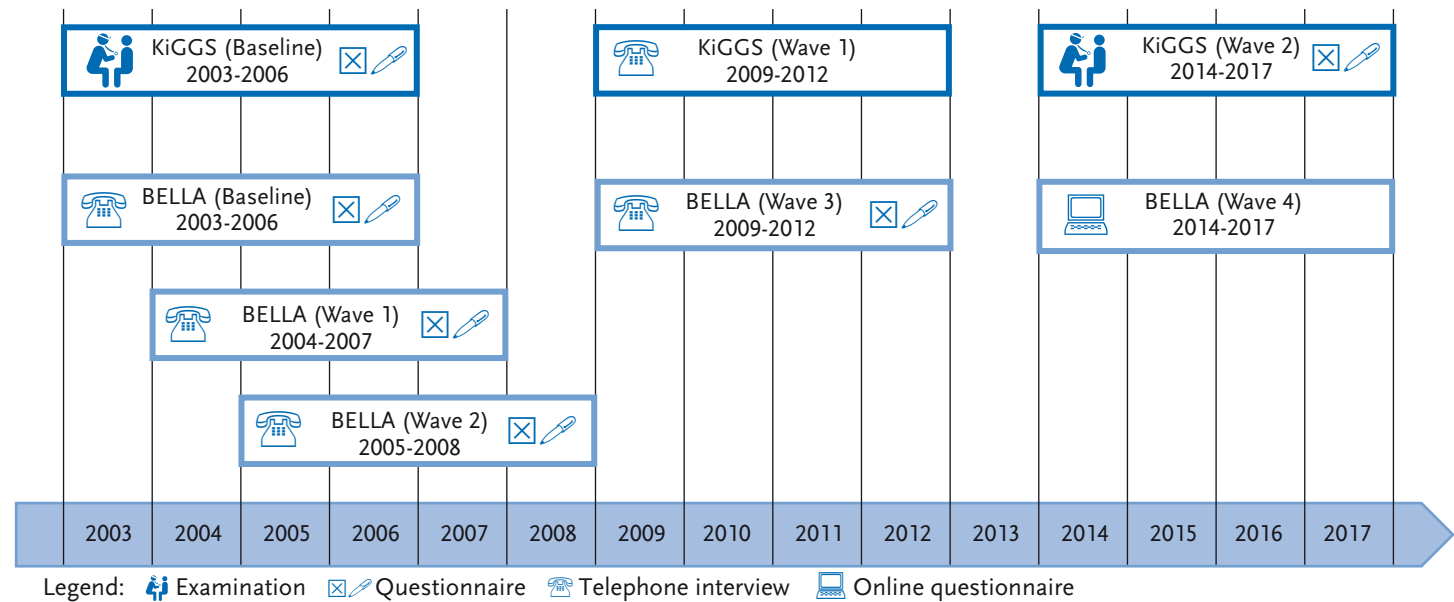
KiGGS (Baseline)
2003-2006

KiGGS (Wave 1)
2009-2012

KiGGS (Wave 2)
2014-2017

BELLA (Baseline)
2003-2006

BELLA (Wave 3)
2009-2012

BELLA (Wave 4)
2014-2017

BELLA (Wave 1)
2004-2007

BELLA (Wave 2)
2005-2008

2003 2004 2005 2006 2007 2008 2009 2010 2011 2012 2013 2014 2015 2016 2017

Legend: Examination Questionnaire Telephone interview Online questionnaire